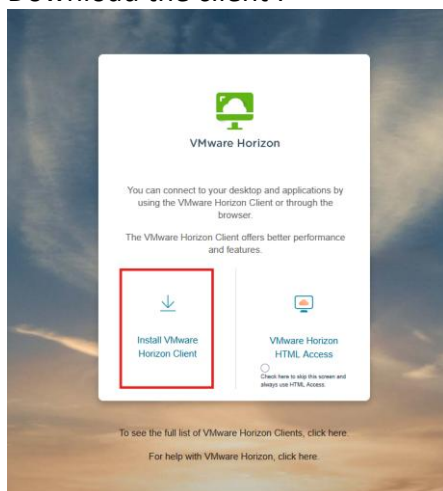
Download the client :

VMware Horizon

You can connect to your desktop and applications by using the VMware Horizon Client or through the browser.

The VMware Horizon Client offers better performance and features.

Install VMware Horizon Client

VMware Horizon HTML Access

Check here to skip this screen and always use HTML Access.

To see the full list of VMware Horizon Clients, click here.

For help with VMware Horizon, click here.